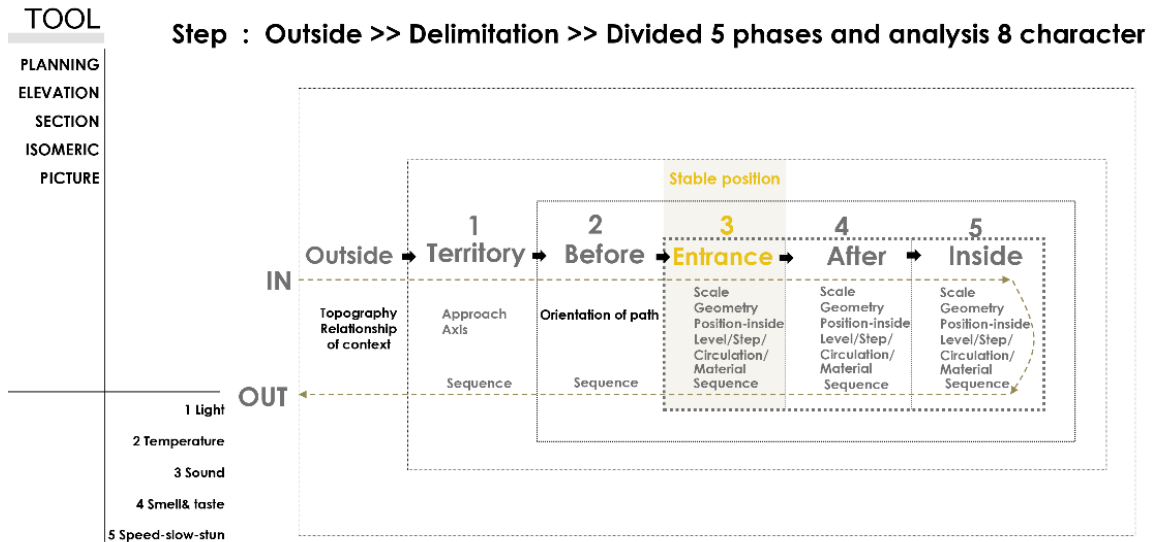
TOOL

PLANNING
ELEVATION
SECTION
ISOMERIC
PICTURE

Step : Outside >> Delimitation >> Divided 5 phases and analysis 8 character

Stable position

Outside ➡ 1 Territory ➡ 2 Before ➡ 3 Entrance ➡ 4 After ➡ 5 Inside

IN

Topography Relationship of context

Approach Axis

Sequence

Orientation of path

Sequence

Scale Geometry Position-inside Level/Step/ Circulation/ Material Sequence

Scale Geometry Position-inside Level/Step/ Circulation/ Material Sequence

Scale Geometry Position-inside Level/Step/ Circulation/ Material Sequence

OUT

1 Light
2 Temperature
3 Sound
4 Smell& taste
5 Speed-slow-stun